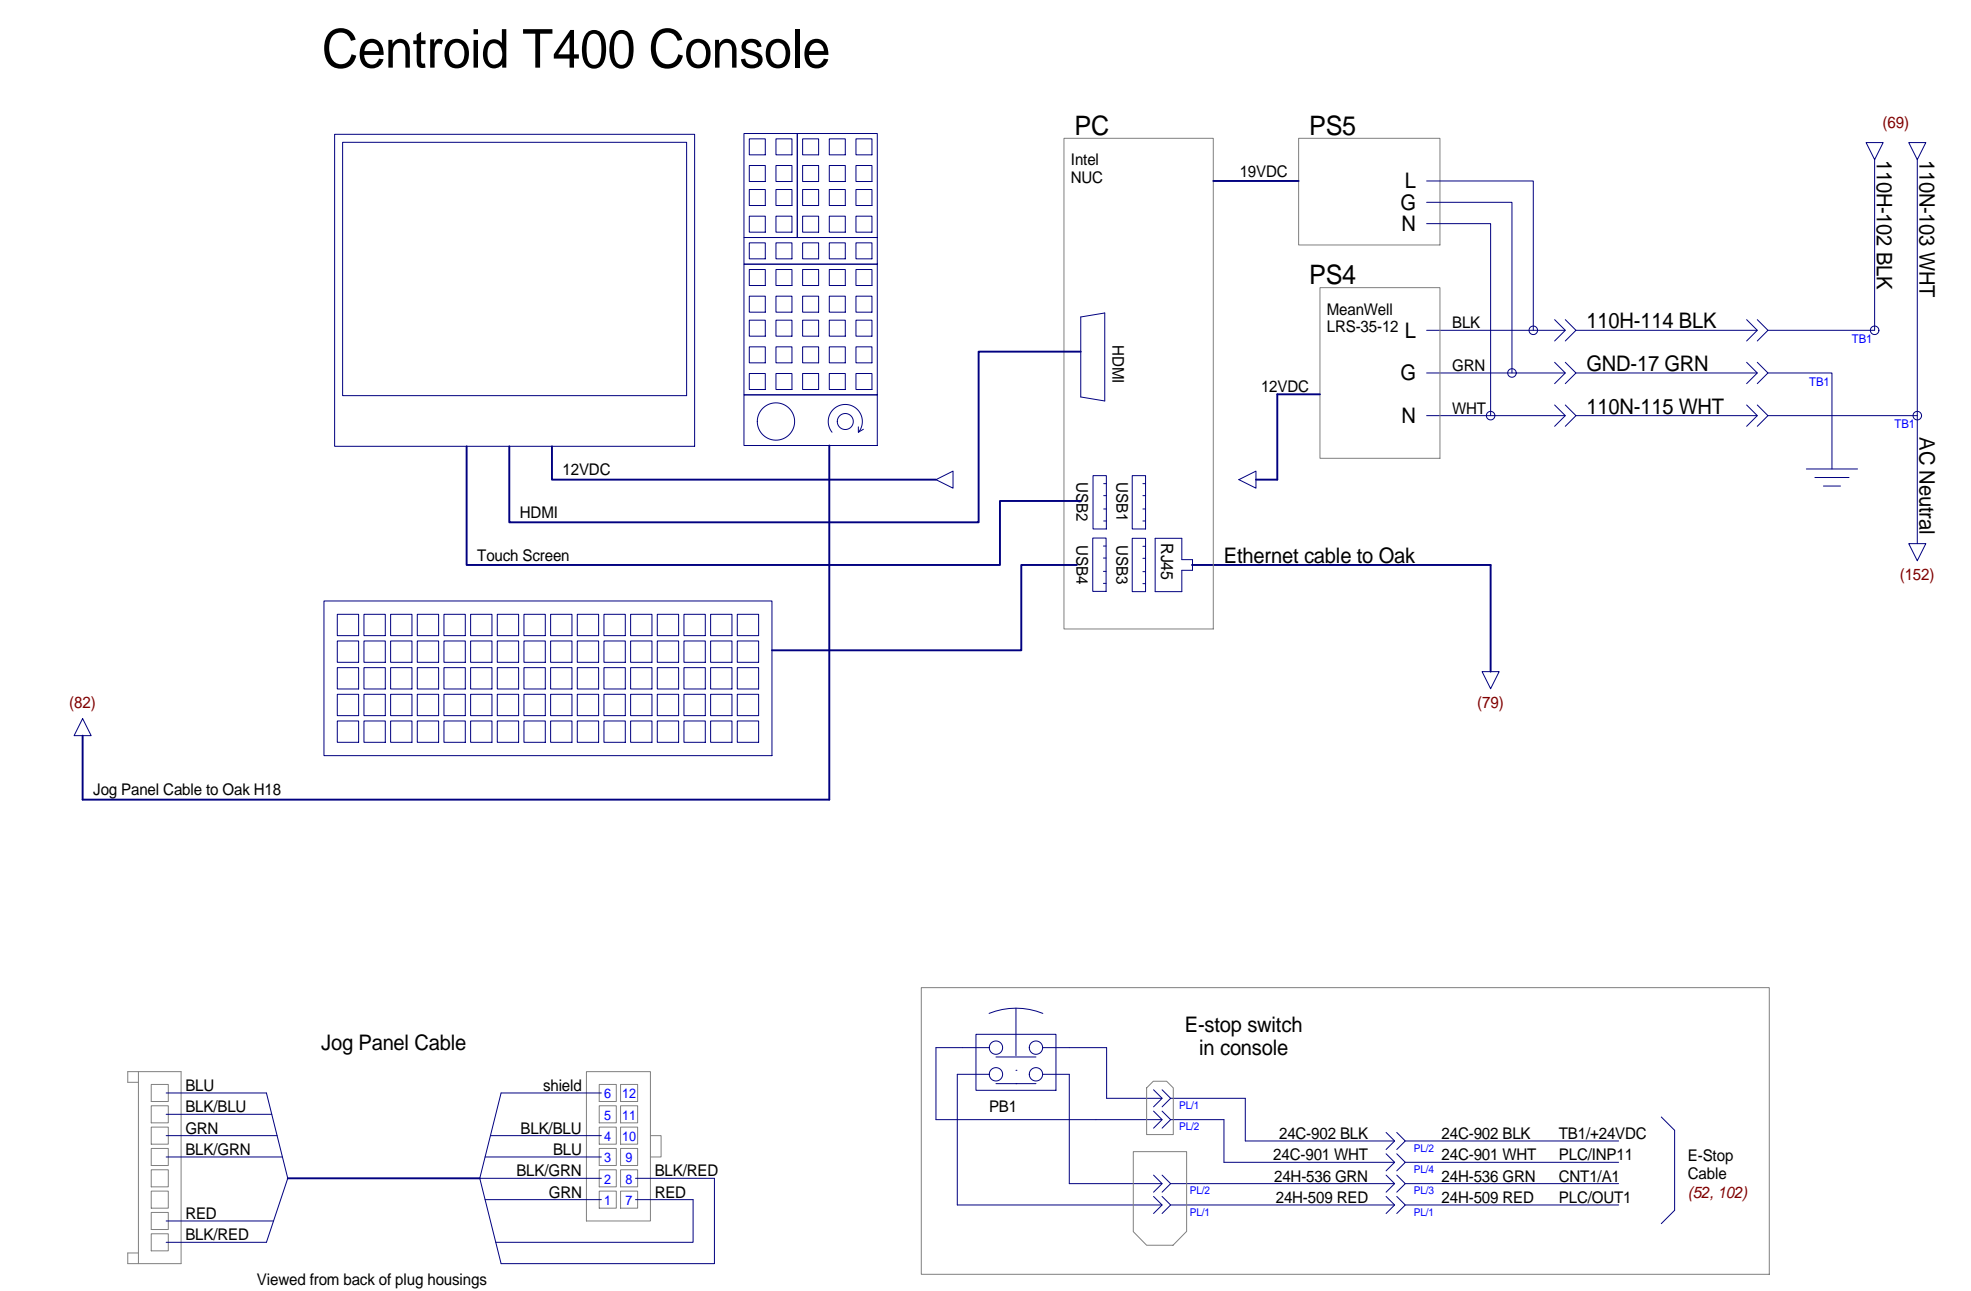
Centroid T400 Console

PC

Intel NUC

PS5

19VDC

L
G
N

PS4

MeanWell LRS-35-12

L
G
N

12VDC

BLK
GRN
WHT

110H-114 BLK
GND-17 GRN
110N-115 WHT

TB1
TB1
TB1

(69)

110H-102 BLK
110N-103 WHT
AC Neutral

(152)

HDMI

USB2
USB1
USB4
USB3
RJ45

Ethernet cable to Oak

(79)

12VDC
HDMI
Touch Screen

(82)

Jog Panel Cable to Oak H18

Jog Panel Cable

BLU
BLK/BLU
GRN
BLK/GRN
RED
BLK/RED

shield
BLK/BLU
BLU
BLK/GRN
GRN

| 6 | 12 |
|---|---|
| 5 | 11 |
| 4 | 10 |
| 3 | 9 |
| 2 | 8 |
| 1 | 7 |

BLK/RED
RED

Viewed from back of plug housings

E-stop switch in console

PB1

PL/1
PL/2
PL/2
PL/1

24C-902 BLK
24C-901 WHT
24H-536 GRN
24H-509 RED

PL/2
PL/4
PL/3
PL/1

24C-902 BLK
24C-901 WHT
24H-536 GRN
24H-509 RED

TB1/+24VDC
PLC/INP11
CNT1/A1
PLC/OUT1

E-Stop Cable
(52, 102)